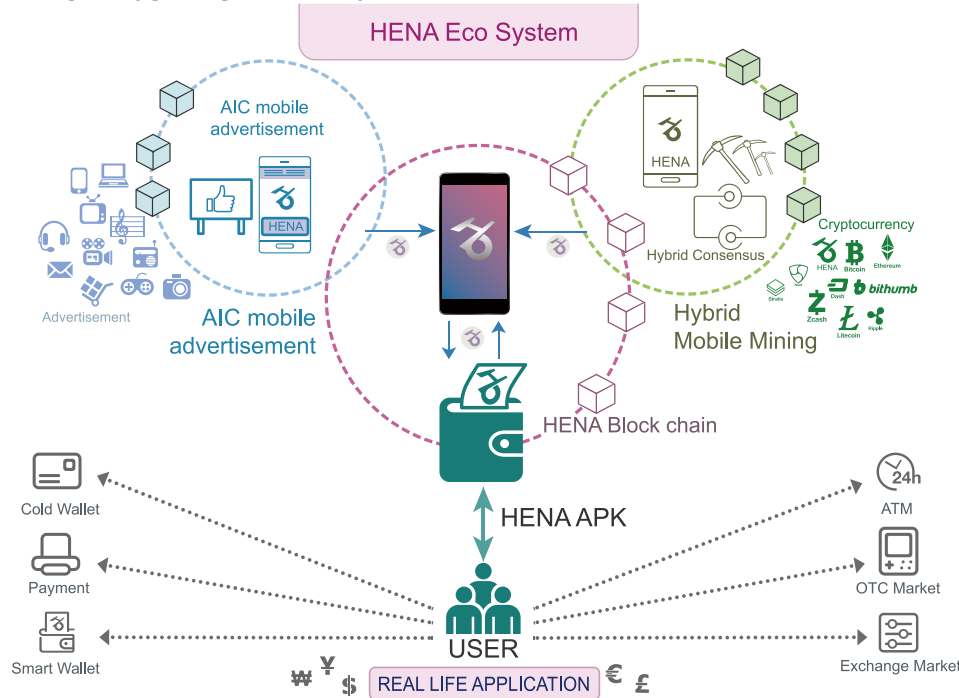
HENA Eco System

AIC mobile advertisement

HENA

Advertisement

AIC mobile advertisement

HENA

Hybrid Consensus

Cryptocurrency

HENA Bitcoin Ethereum

Stratis Dash bithumb

Zcash Litecoin Ripple

Hybrid Mobile Mining

HENA Block chain

HENA APK

Cold Wallet

Payment

Smart Wallet

USER

ATM

OTC Market

Exchange Market

₩ ¥ $ REAL LIFE APPLICATION € £